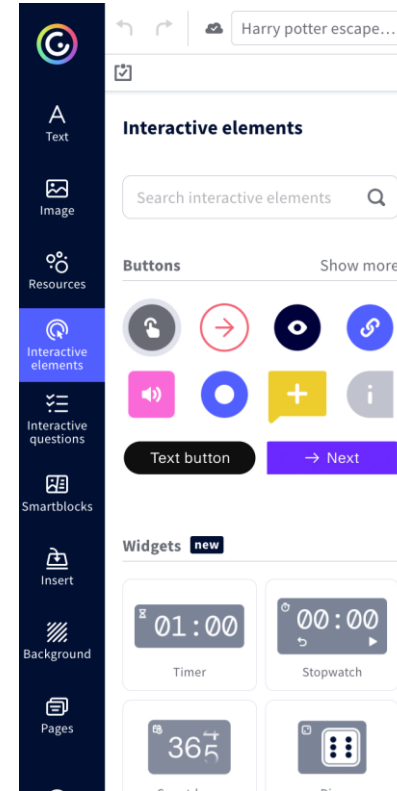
Text

Image

Resources

Interactive elements

Interactive questions

Smartblocks

Insert

Background

Pages

Harry potter escape...

Interactive elements

Search interactive elements

Buttons

Show more

Text button

→ Next

Widgets new

01:00

Timer

00:00

Stopwatch

365